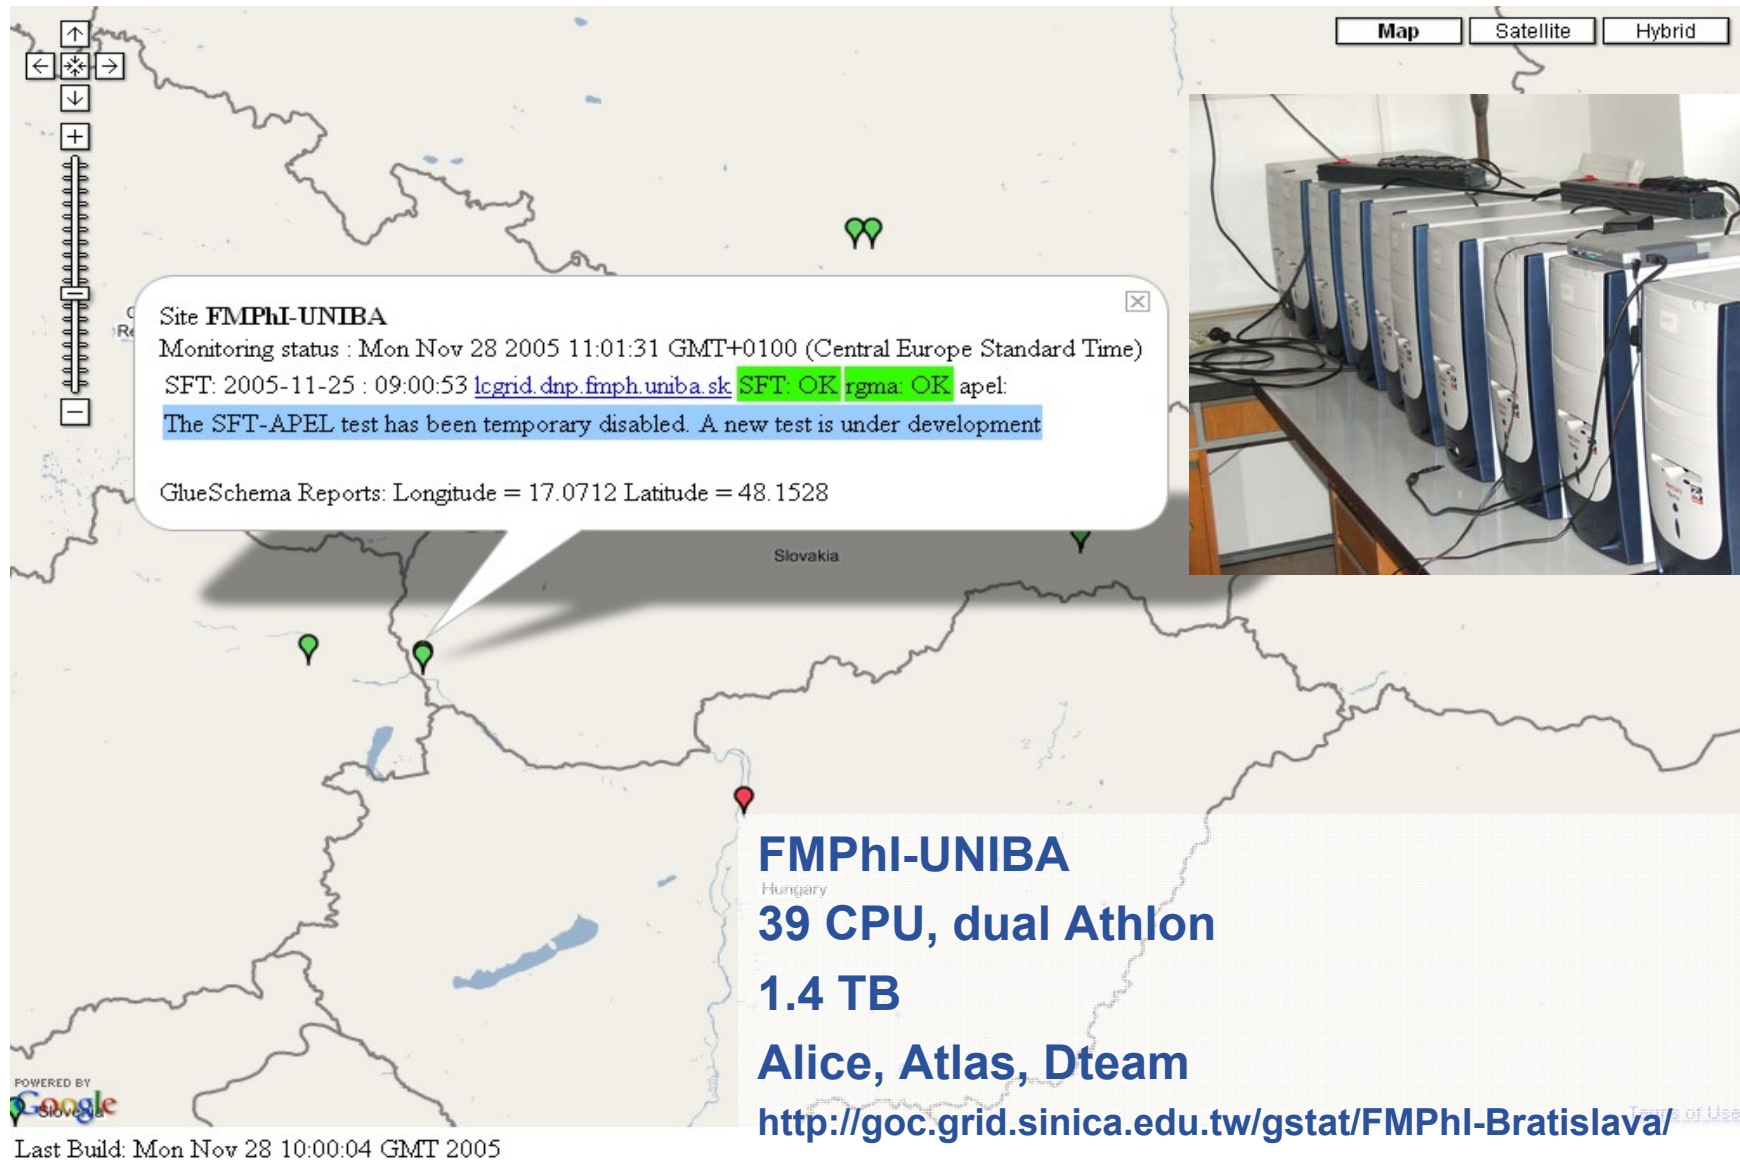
Map Satellite Hybrid

Site FMPhI-UNIBA
Monitoring status : Mon Nov 28 2005 11:01:31 GMT+0100 (Central Europe Standard Time)
SFT: 2005-11-25 : 09:00:53 lcgrid.dnp.fmph.uniba.sk SFT: OK rgma: OK apel:
The SFT-APEL test has been temporary disabled. A new test is under development

GlueSchema Reports: Longitude = 17.0712 Latitude = 48.1528

Slovakia

Hungary

FMPhI-UNIBA
39 CPU, dual Athlon
1.4 TB
Alice, Atlas, Dteam
http://goc.grid.sinica.edu.tw/gstat/FMPhI-Bratislava/

POWERED BY Google

Terms of Use

Last Build: Mon Nov 28 10:00:04 GMT 2005